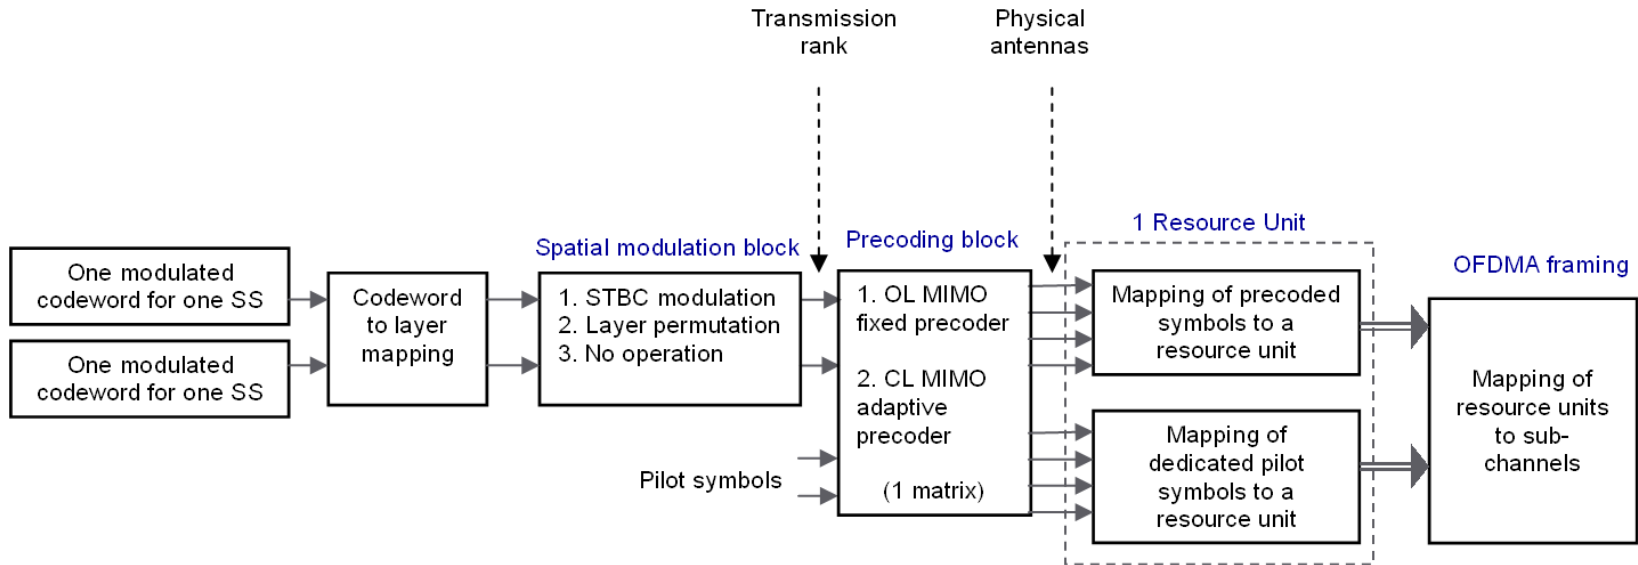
Transmission rank

Physical antennas

One modulated codeword for one SS

One modulated codeword for one SS

Codeword to layer mapping

Spatial modulation block

1. STBC modulation
2. Layer permutation
3. No operation

Precoding block

1. OL MIMO fixed precoder

2. CL MIMO adaptive precoder

(1 matrix)

Pilot symbols

1 Resource Unit

Mapping of precoded symbols to a resource unit

Mapping of dedicated pilot symbols to a resource unit

OFDMA framing

Mapping of resource units to sub-channels